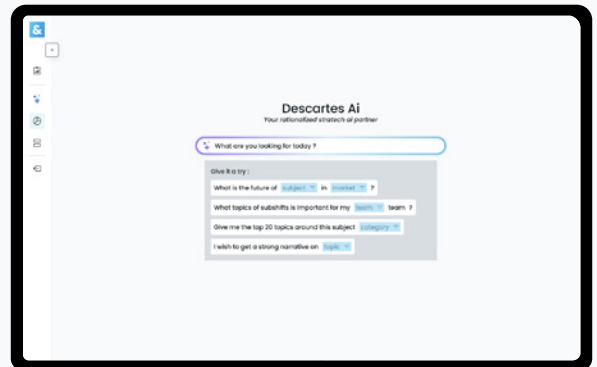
&

Descartes Ai
Your rationalized stratech ai partner

What are you looking for today ?

Give it a try :

What is the future of subject in market ?

What topics of subshifts is important for my team team ?

Give me the top 20 topics around this subject category

I wish to get a strong narrative on topic